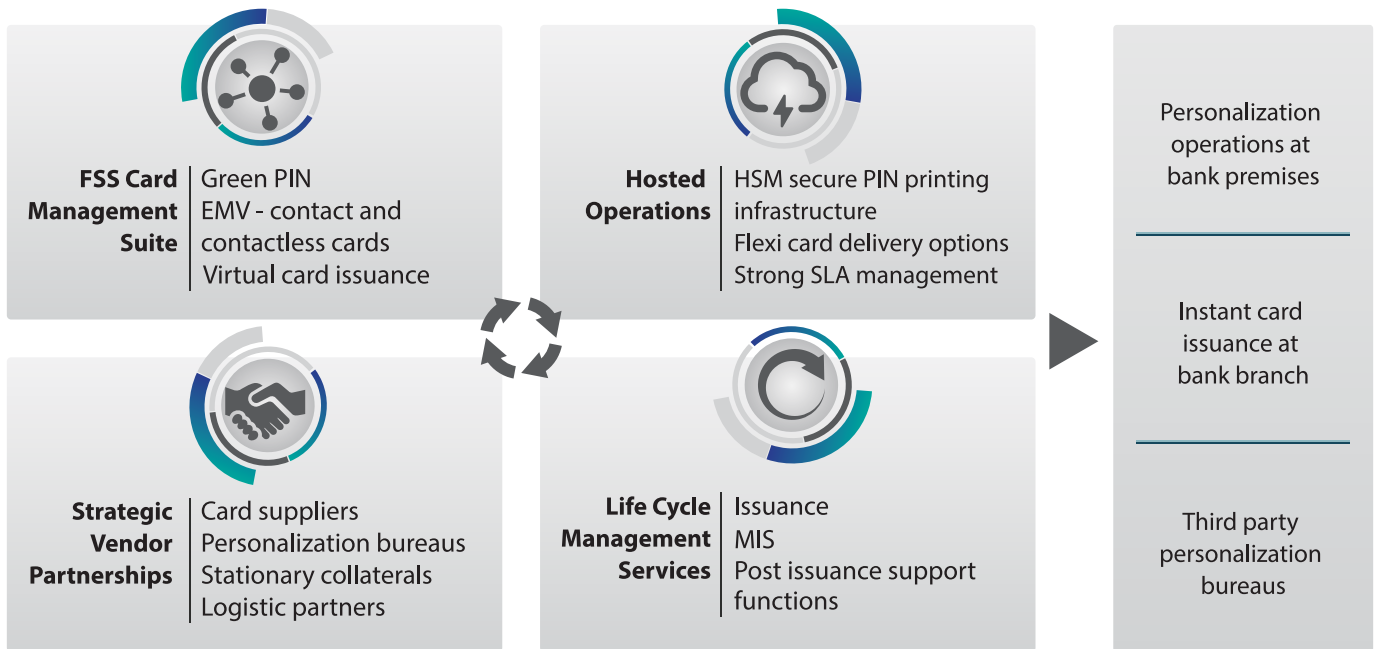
FSS Card Management Suite

Green PIN
EMV - contact and contactless cards
Virtual card issuance

Hosted Operations

HSM secure PIN printing infrastructure
Flexi card delivery options
Strong SLA management

Strategic Vendor Partnerships

Card suppliers
Personalization bureaus
Stationary collaterals
Logistic partners

Life Cycle Management Services

Issuance
MIS
Post issuance support functions

Personalization operations at bank premises

Instant card issuance at bank branch

Third party personalization bureaus